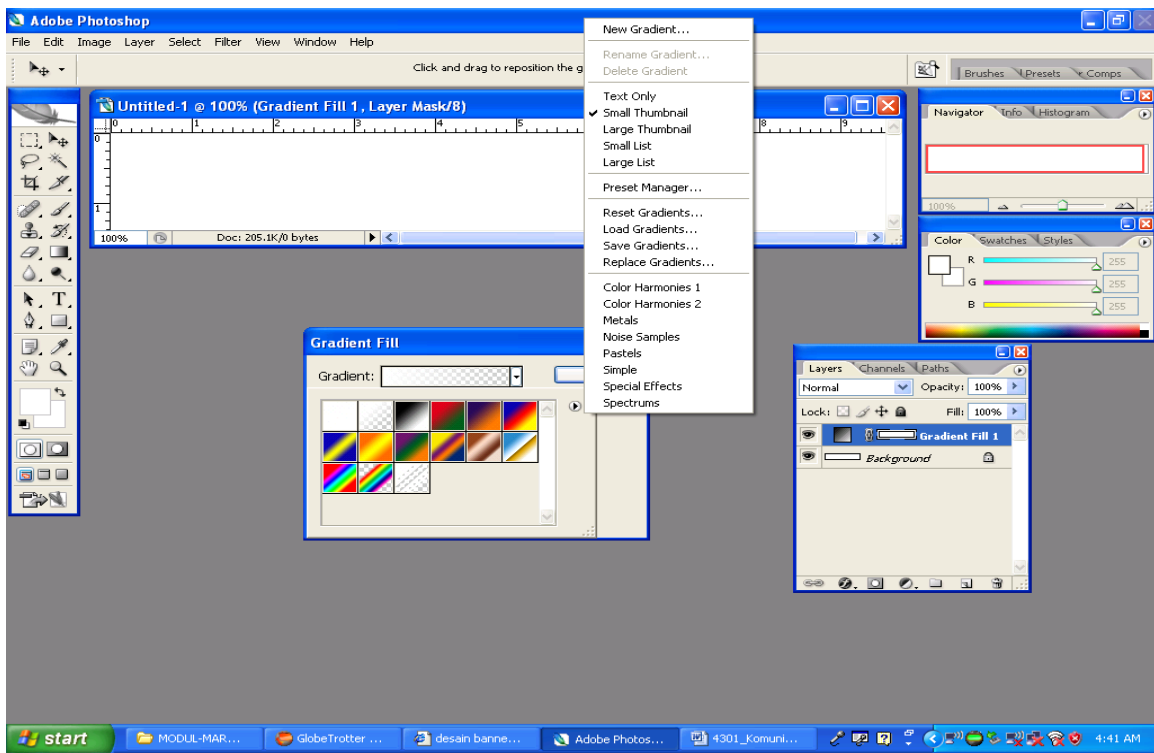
Adobe Photoshop

File Edit Image Layer Select Filter View Window Help

Click and drag to reposition the g

Brushes Presets Comps

Untitled-1 @ 100% (Gradient Fill 1, Layer Mask/8)

0 1 2 3 4 5 8 9

100% Doc: 205.1K/0 bytes

New Gradient...
Rename Gradient...
Delete Gradient
Text Only
✔ Small Thumbnail
Large Thumbnail
Small List
Large List
Preset Manager...
Reset Gradients...
Load Gradients...
Save Gradients...
Replace Gradients...
Color Harmonies 1
Color Harmonies 2
Metals
Noise Samples
Pastels
Simple
Special Effects
Spectrums

Navigator Info Histogram

100%

Color Swatches Styles

R 255
G 255
B 255

Gradient Fill

Gradient:

Layers Channels Paths

Normal Opacity: 100%

Lock: Fill: 100%

Gradient Fill 1

Background

start MODUL-MAR... GlobeTrotter ... desain banne... Adobe Photos... 4301_Komuni... 4:41 AM